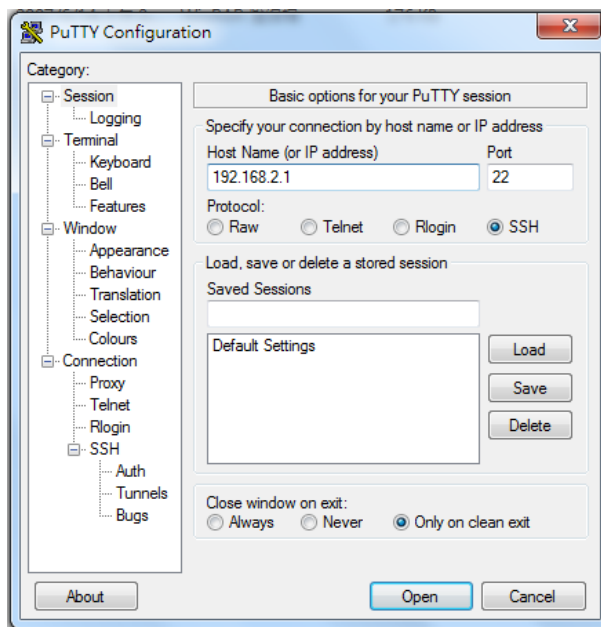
PuTTY Configuration

Category:
Session
Logging
Terminal
Keyboard
Bell
Features
Window
Appearance
Behaviour
Translation
Selection
Colours
Connection
Proxy
Telnet
Rlogin
SSH
Auth
Tunnels
Bugs

Basic options for your PuTTY session

Specify your connection by host name or IP address
Host Name (or IP address)
192.168.2.1
Port
22
Protocol:
Raw
Telnet
Rlogin
SSH

Load, save or delete a stored session
Saved Sessions

Default Settings

Load
Save
Delete

Close window on exit:
Always
Never
Only on clean exit

About
Open
Cancel